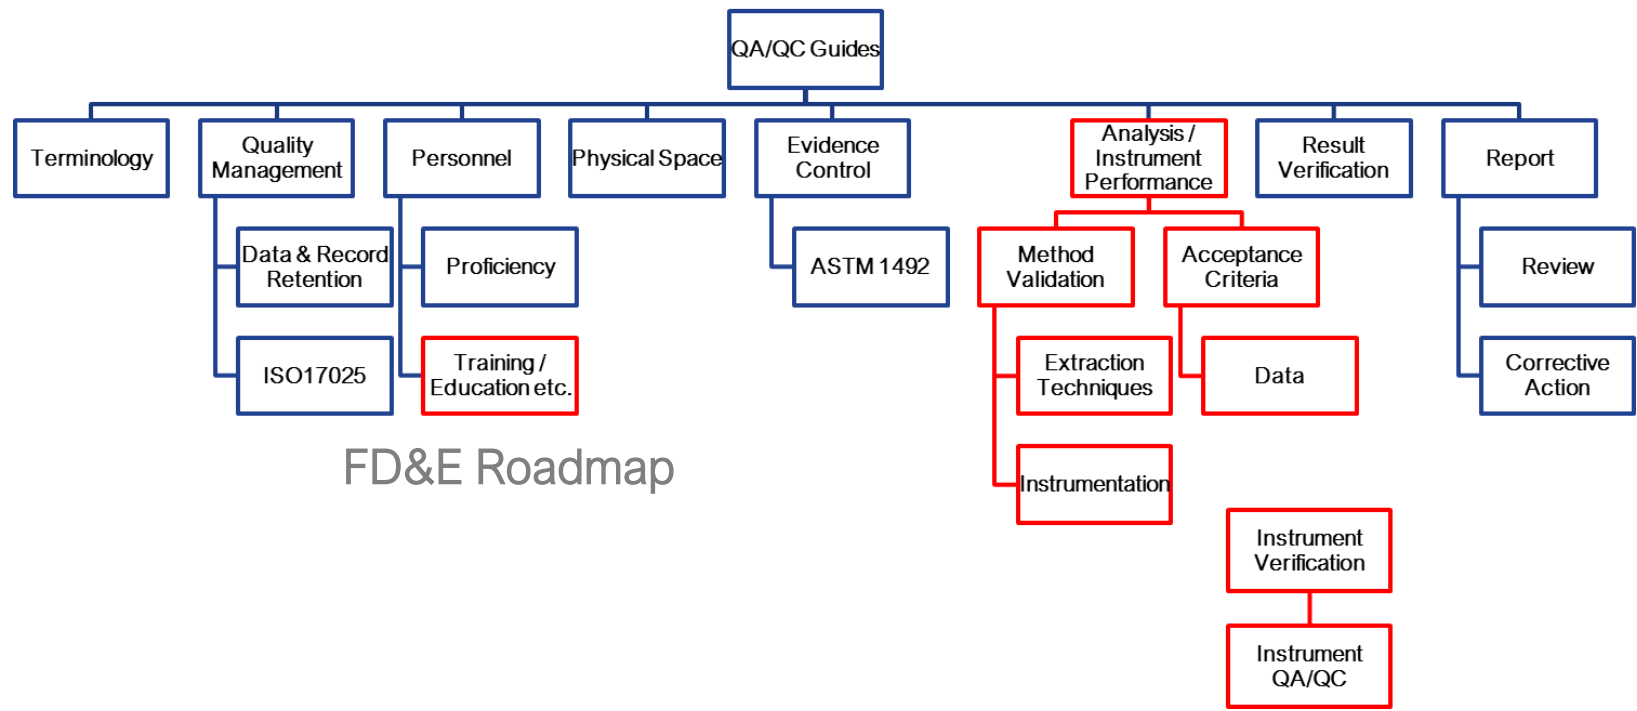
QA/QC Guides

Terminology

Quality Management

Data & Record Retention

ISO17025

Personnel

Proficiency

Training / Education etc.

Physical Space

Evidence Control

ASTM 1492

Analysis / Instrument Performance

Method Validation

Extraction Techniques

Instrumentation

Acceptance Criteria

Data

Result Verification

Report

Review

Corrective Action

FD&E Roadmap

Instrument Verification

Instrument QA/QC